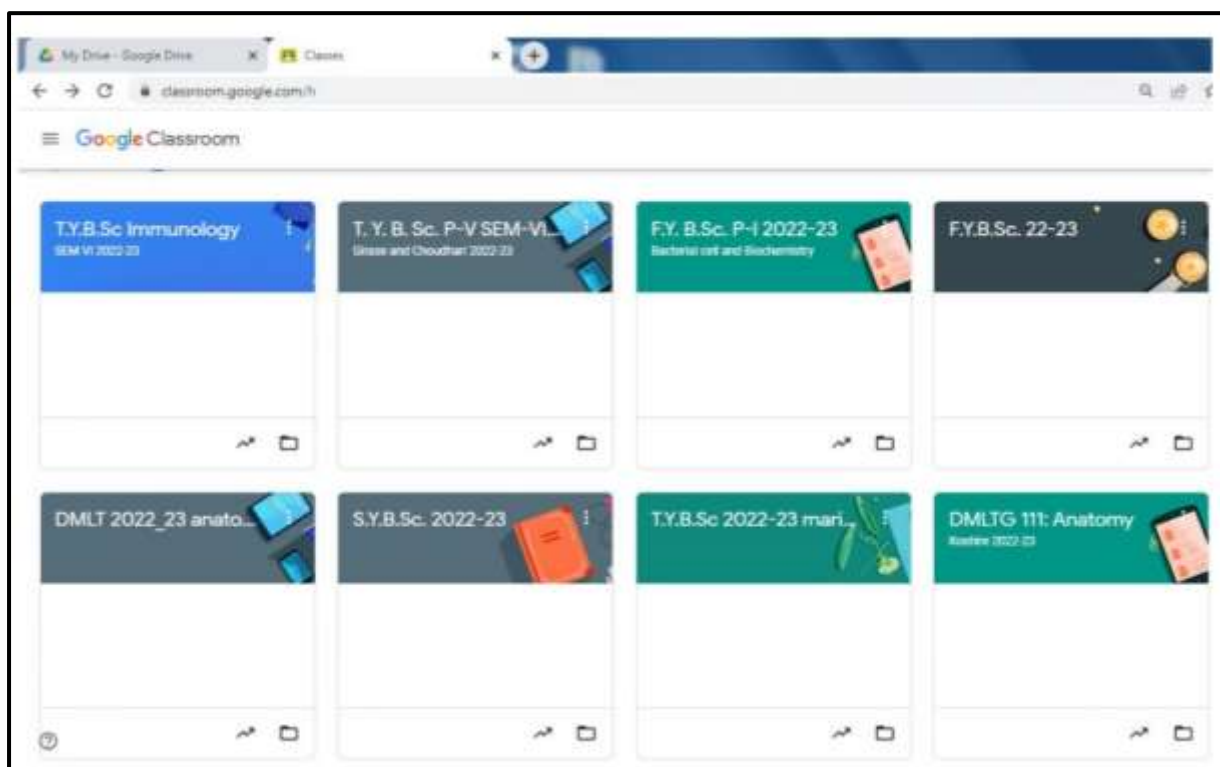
My Drive - Google Drive
Classes
classroom.google.com/h
Google Classroom

T.Y.B.Sc Immunology
SEM VI 2022-23

T. Y. B. Sc. P-V SEM-VI...
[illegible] and Choudhari 2022-23

F.Y. B.Sc. P-I 2022-23
Bacterial cell and Biochemistry

F.Y.B.Sc. 22-23

DMLT 2022_23 anato...

S.Y.B.Sc. 2022-23

T.Y.B.Sc 2022-23 mari...

DMLTG 111: Anatomy
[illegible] 2022-23